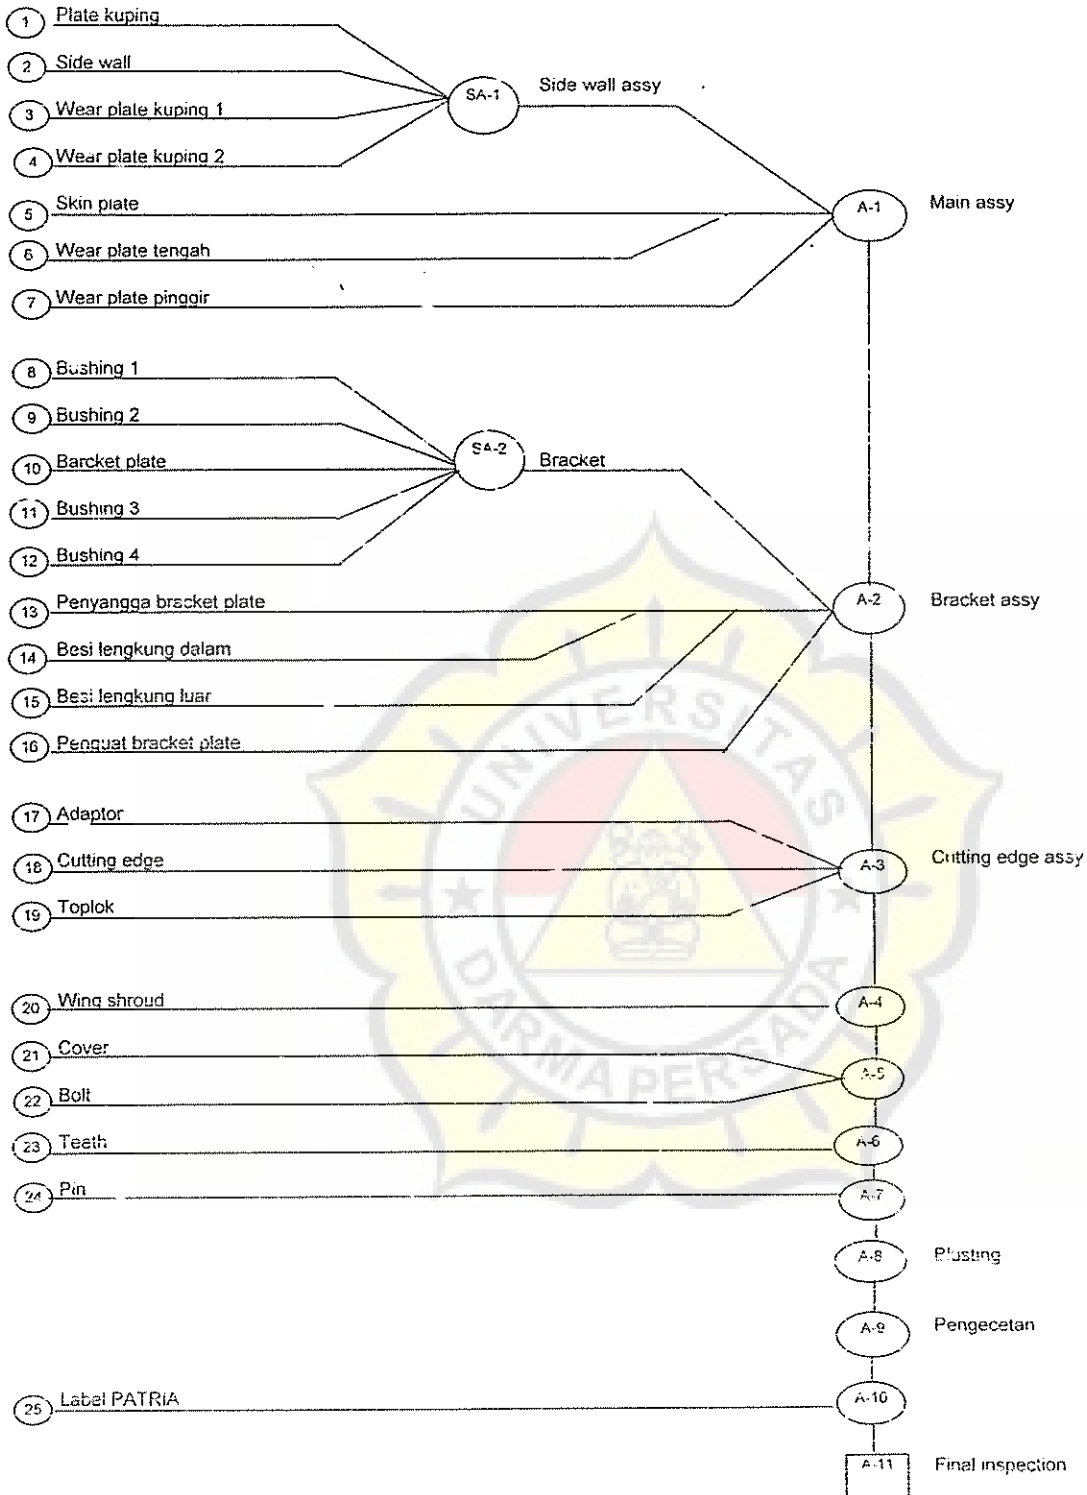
1 Plate kuping
2 Side wall
3 Wear plate kuping 1
4 Wear plate kuping 2
SA-1 Side wall assy
5 Skin plate
6 Wear plate tengah
7 Wear plate pinggir
A-1 Main assy
8 Bushing 1
9 Bushing 2
10 Barcket plate
11 Bushing 3
12 Bushing 4
SA-2 Bracket
13 Penyangga bracket plate
14 Besi lengkung dalam
15 Besi lengkung luar
16 Penguat bracket plate
A-2 Bracket assy
17 Adaptor
18 Cutting edge
19 Toplok
A-3 Cutting edge assy
20 Wing shroud
A-4
21 Cover
22 Bolt
A-5
23 Teeth
A-6
24 Pin
A-7
A-8 Blasting
A-9 Pengecetan
25 Label PATRIA
A-10
A-11 Final inspection

UNIVERSITAS DARMA PERSADA